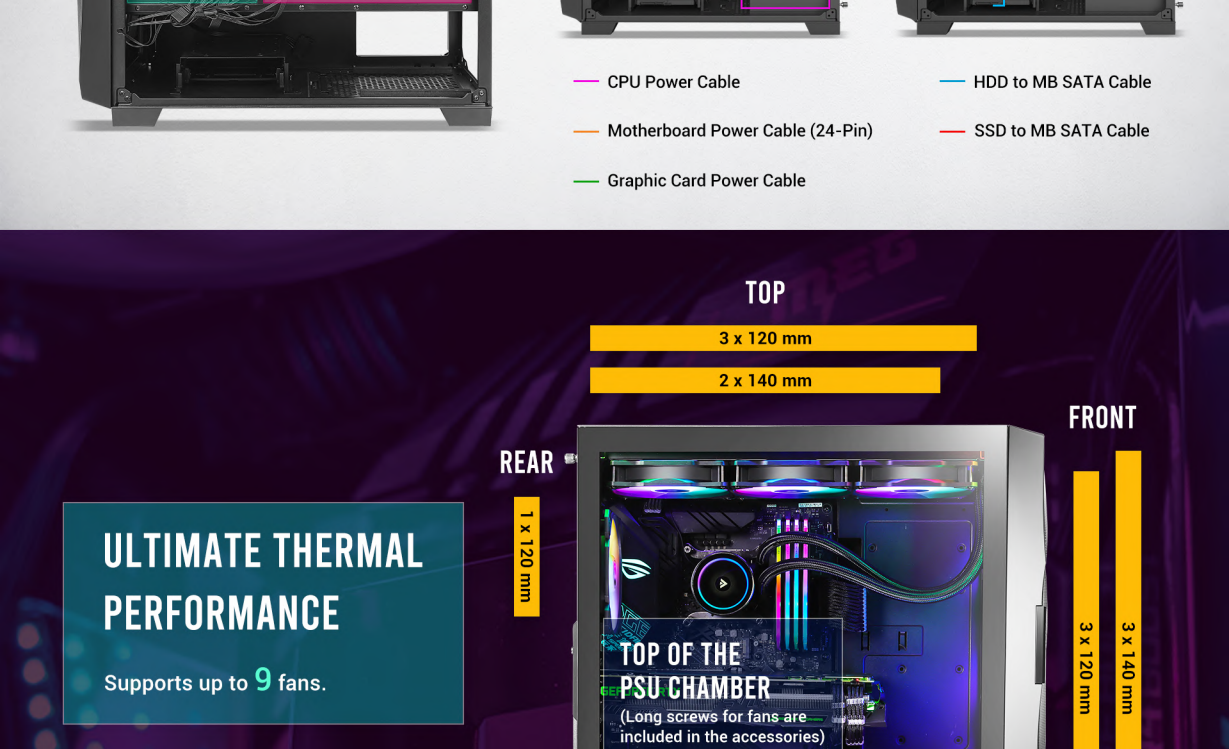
CPU Power Cable

Motherboard Power Cable (24-Pin)

Graphic Card Power Cable

HDD to MB SATA Cable

SSD to MB SATA Cable

TOP

3 x 120 mm

2 x 140 mm

REAR

1 x 120 mm

FRONT

3 x 120 mm

3 x 140 mm

ULTIMATE THERMAL PERFORMANCE

Supports up to 9 fans.

TOP OF THE PSU CHAMBER

(Long screws for fans are included in the accessories)